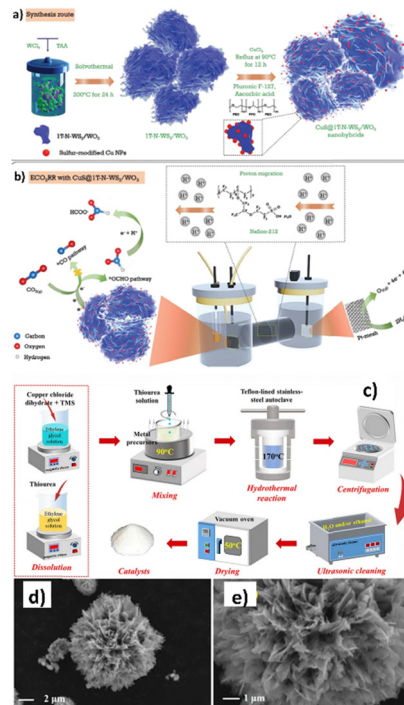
a) Synthesis route

$WCl_6$ TAA

Solvothermal

200°C for 24 h

$1T\text{-}N\text{-}WS_2/WO_3$

Sulfur-modified Cu NPs

$1T\text{-}N\text{-}WS_2/WO_3$

$CuCl_2$
Reflux at 90°C for 12 h

Pluronic F-127, Ascorbic acid

PEO PPO PEO

CuS@$1T\text{-}N\text{-}WS_2/WO_3$ nanohybride

b) $ECO_2RR$ with CuS@$1T\text{-}N\text{-}WS_2/WO_3$

Proton migration

Nafion-212

HCOO⁻

*CO pathway

$e^- + H^+$

*OCHO pathway

$CO_{2(g)}$

Carbon

Oxygen

Hydrogen

Pt-mesh

c)

Copper chloride dihydrate + TMS

Ethylene glycol solution

Thiourea

Ethylene glycol solution

Dissolution

Thiourea solution

Metal precursors

90°C

Mixing

Teflon-lined stainless-steel autoclave

170°C

Hydrothermal reaction

Centrifugation

$H_2O$ and/or ethanol

Ultrasonic cleaning

Vacuum oven

50°C

Drying

Catalysts

d)

2 μm

e)

1 μm